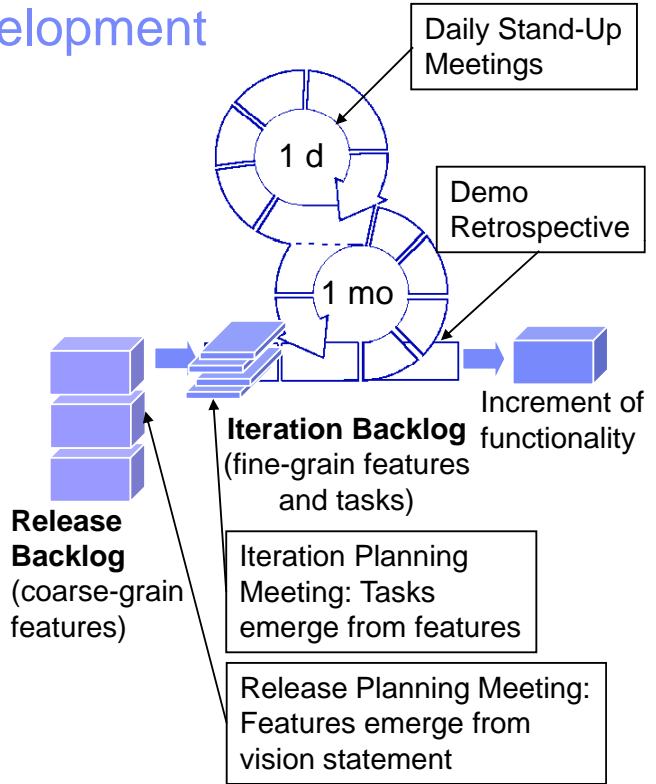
elopment

Daily Stand-Up Meetings

1 d

Demo Retrospective

1 mo

Increment of functionality

Iteration Backlog (fine-grain features and tasks)

Release Backlog (coarse-grain features)

Iteration Planning Meeting: Tasks emerge from features

Release Planning Meeting: Features emerge from vision statement